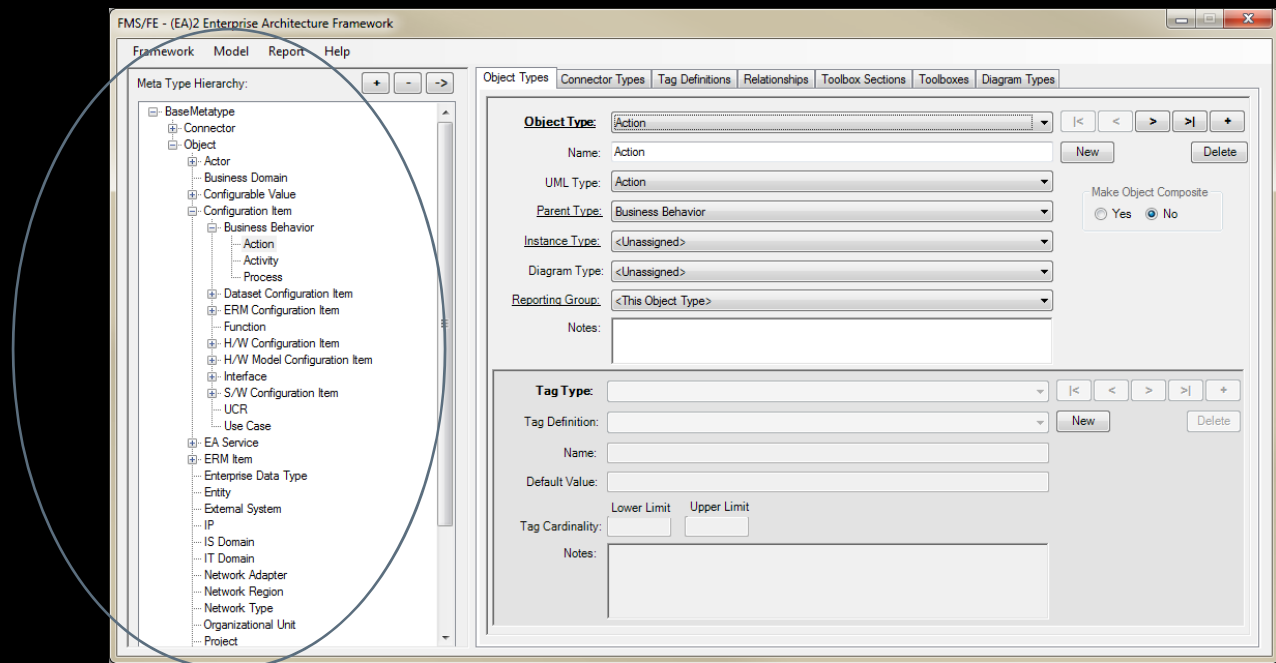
FMS/FE - (EA)2 Enterprise Architecture Framework

Framework Model Report Help

Meta Type Hierarchy: + - ->

BaseMetatype
Connector
Object
Actor
Business Domain
Configurable Value
Configuration Item
Business Behavior
Action
Activity
Process
Dataset Configuration Item
ERM Configuration Item
Function
H/W Configuration Item
H/W Model Configuration Item
Interface
S/W Configuration Item
UCR
Use Case
EA Service
ERM Item
Enterprise Data Type
Entity
External System
IP
IS Domain
IT Domain
Network Adapter
Network Region
Network Type
Organizational Unit
Project

Object Types | Connector Types | Tag Definitions | Relationships | Toolbox Sections | Toolboxes | Diagram Types

Object Type: Action
|< < > >| +
Name: Action
New Delete
UML Type: Action
Make Object Composite
Yes No
Parent Type: Business Behavior
Instance Type: <Unassigned>
Diagram Type: <Unassigned>
Reporting Group: <This Object Type>
Notes:

Tag Type:
|< < > >| +
Tag Definition:
New Delete
Name:
Default Value:
Lower Limit Upper Limit
Tag Cardinality:
Notes: